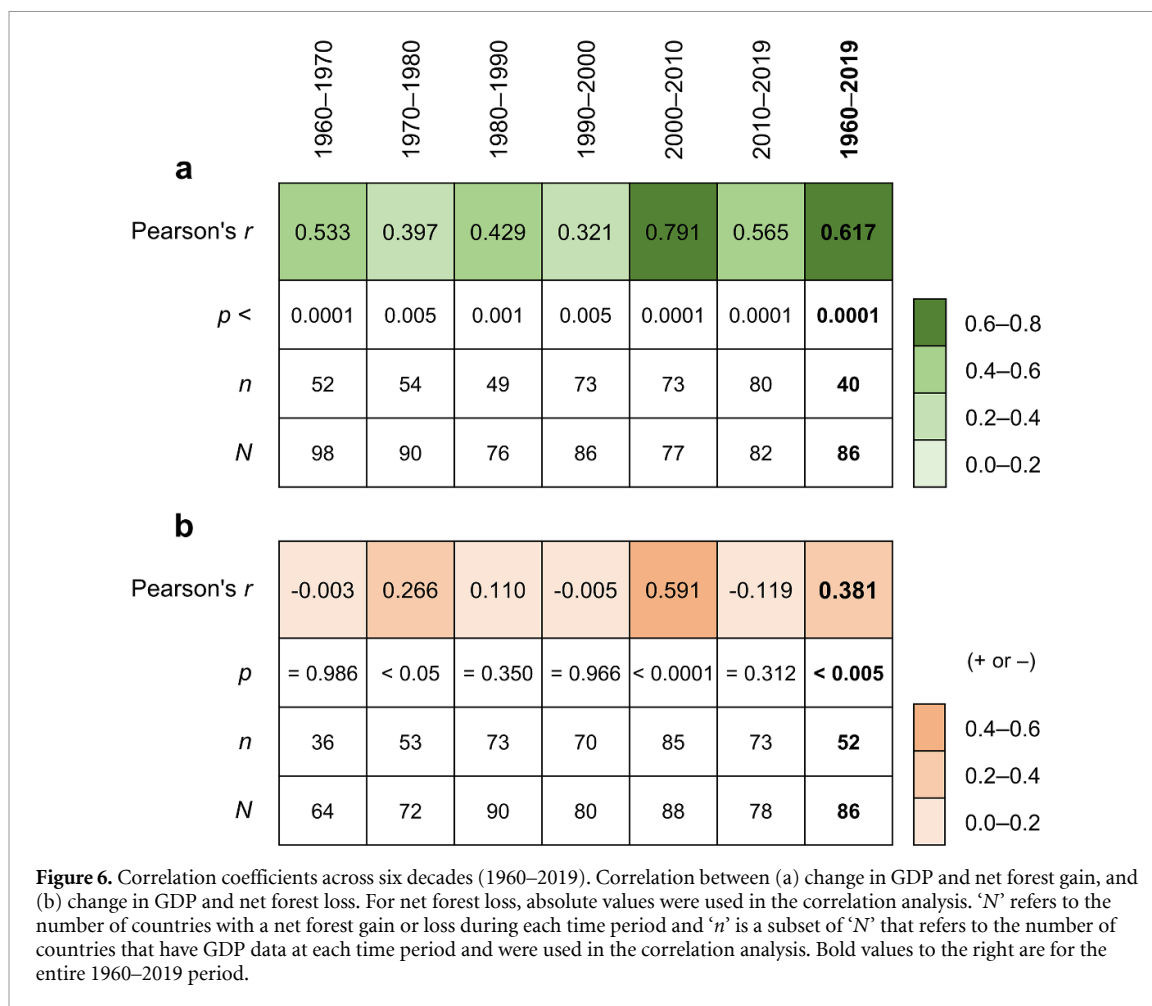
a

| | 1960–1970 | 1970–1980 | 1980–1990 | 1990–2000 | 2000–2010 | 2010–2019 | **1960–2019** |
|---|---|---|---|---|---|---|---|
| Pearson's $r$ | 0.533 | 0.397 | 0.429 | 0.321 | 0.791 | 0.565 | **0.617** |
| $p <$ | 0.0001 | 0.005 | 0.001 | 0.005 | 0.0001 | 0.0001 | **0.0001** |
| $n$ | 52 | 54 | 49 | 73 | 73 | 80 | **40** |
| $N$ | 98 | 90 | 76 | 86 | 77 | 82 | **86** |

0.6–0.8
0.4–0.6
0.2–0.4
0.0–0.2

b

| | | | | | | | |
|---|---|---|---|---|---|---|---|
| Pearson's $r$ | -0.003 | 0.266 | 0.110 | -0.005 | 0.591 | -0.119 | **0.381** |
| $p$ | = 0.986 | < 0.05 | = 0.350 | = 0.966 | < 0.0001 | = 0.312 | **< 0.005** |
| $n$ | 36 | 53 | 73 | 70 | 85 | 73 | **52** |
| $N$ | 64 | 72 | 90 | 80 | 88 | 78 | **86** |

(+ or –)
0.4–0.6
0.2–0.4
0.0–0.2

**Figure 6.** Correlation coefficients across six decades (1960–2019). Correlation between (a) change in GDP and net forest gain, and (b) change in GDP and net forest loss. For net forest loss, absolute values were used in the correlation analysis. '$N$' refers to the number of countries with a net forest gain or loss during each time period and '$n$' is a subset of '$N$' that refers to the number of countries that have GDP data at each time period and were used in the correlation analysis. Bold values to the right are for the entire 1960–2019 period.